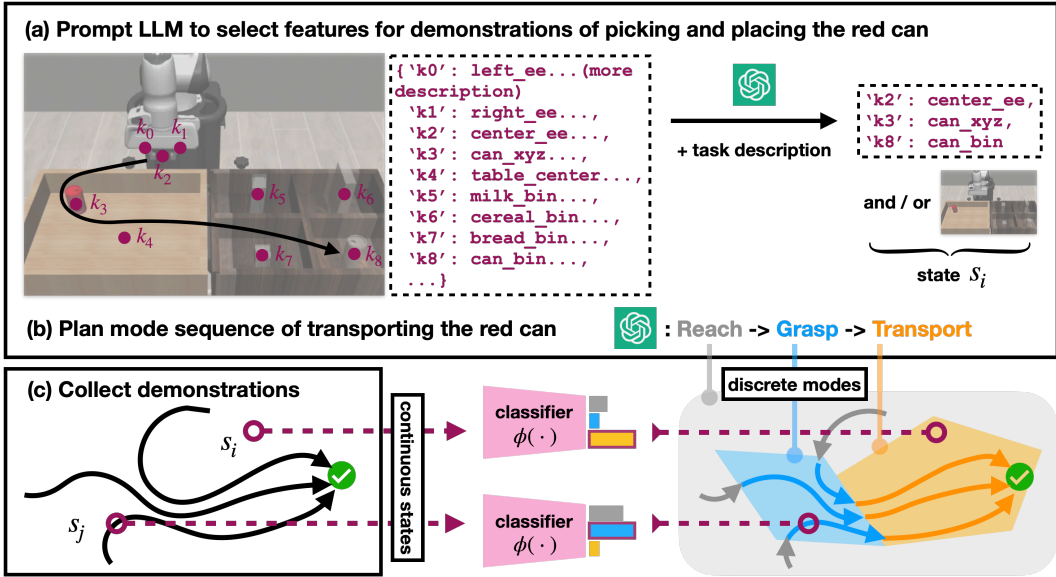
(a) Prompt LLM to select features for demonstrations of picking and placing the red can

$k_0$ $k_1$ $k_2$ $k_3$ $k_4$ $k_5$ $k_6$ $k_7$ $k_8$

{'k0': left_ee...(more description)
'k1': right_ee...,
'k2': center_ee...,
'k3': can_xyz...,
'k4': table_center...,
'k5': milk_bin...,
'k6': cereal_bin...,
'k7': bread_bin...,
'k8': can_bin...,
...}

+ task description

'k2': center_ee,
'k3': can_xyz,
'k8': can_bin

and / or

state $s_i$

(b) Plan mode sequence of transporting the red can

: Reach -> Grasp -> Transport

(c) Collect demonstrations

$s_i$

$s_j$

continuous states

classifier $\phi(\cdot)$

classifier $\phi(\cdot)$

discrete modes